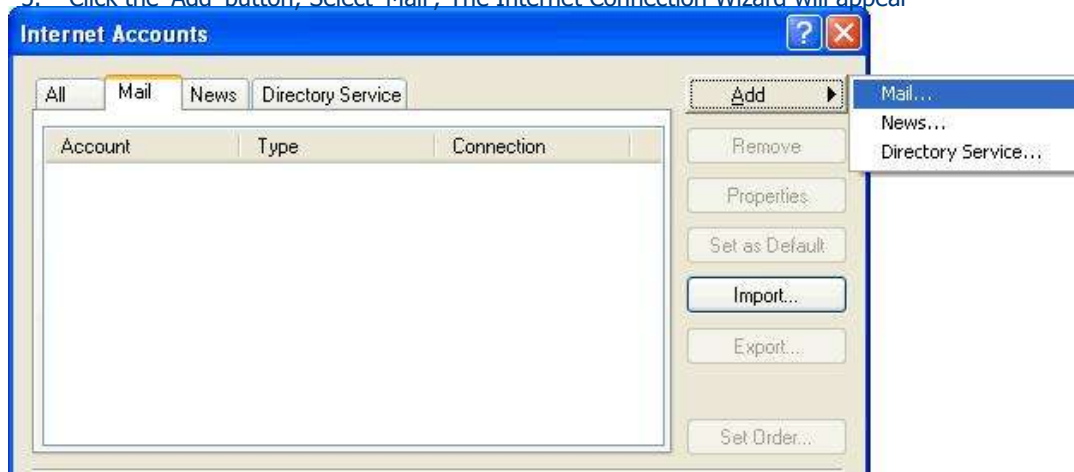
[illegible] Click the "Add" button, Select "Mail", The Internet Connection Wizard will appear

Internet Accounts

? X

All | Mail | News | Directory Service

| Account | Type | Connection |
|---|---|---|

Add ▶

Mail...
News...
Directory Service...

Remove

Properties

Set as Default

Import...

Export...

Set Order...